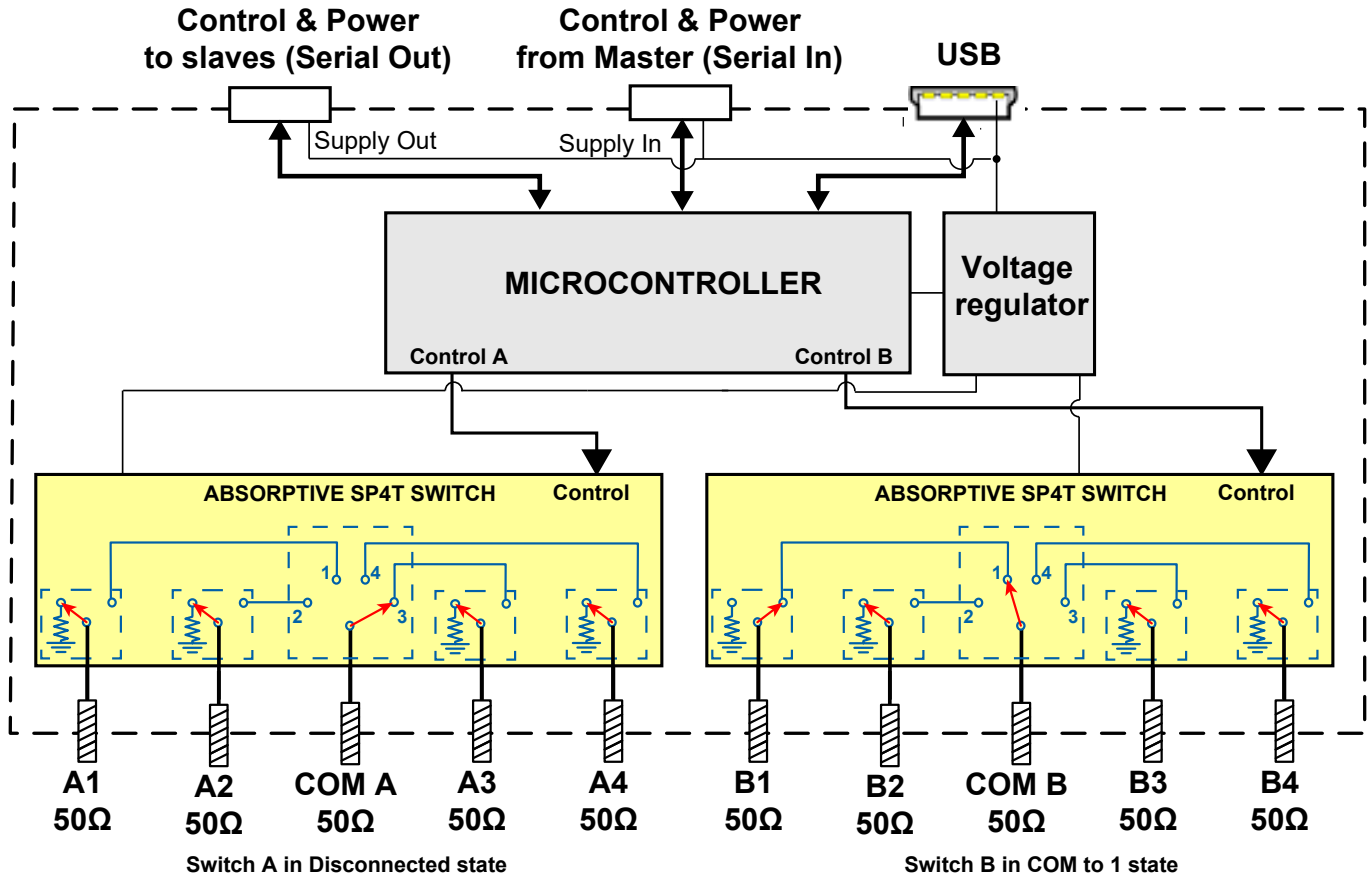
Control & Power to slaves (Serial Out)

Control & Power from Master (Serial In)

USB

Supply Out

Supply In

MICROCONTROLLER

Voltage regulator

Control A

Control B

ABSORPTIVE SP4T SWITCH

Control

1 4 2 3

ABSORPTIVE SP4T SWITCH

Control

1 4 2 3

A1 50Ω

A2 50Ω

COM A 50Ω

A3 50Ω

A4 50Ω

B1 50Ω

B2 50Ω

COM B 50Ω

B3 50Ω

B4 50Ω

Switch A in Disconnected state

Switch B in COM to 1 state